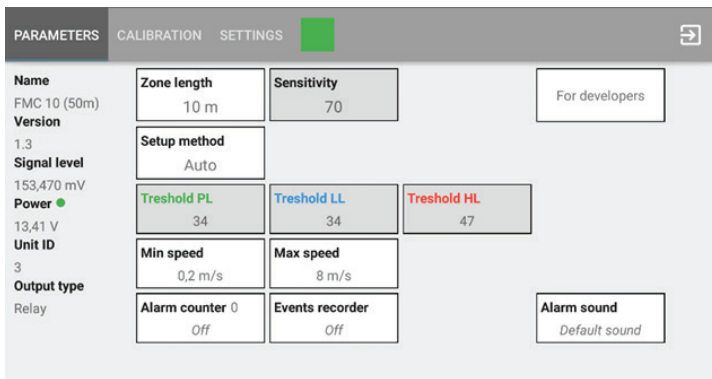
PARAMETERS CALIBRATION SETTINGS

Name
FMC 10 (50m)
Version
1.3
Signal level
153,470 mV
Power
13,41 V
Unit ID
3
Output type
Relay

Zone length
10 m

Sensitivity
70

For developers

Setup method
Auto

Treshold PL
34

Treshold LL
34

Treshold HL
47

Min speed
0,2 m/s

Max speed
8 m/s

Alarm counter 0
Off

Events recorder
Off

Alarm sound
Default sound